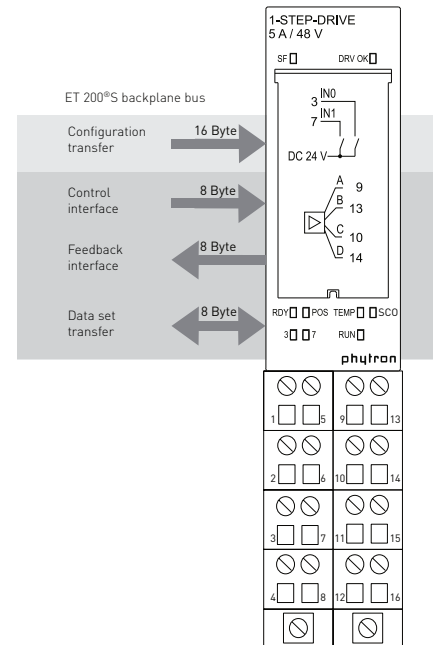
1-STEP-DRIVE
5 A / 48 V

SF DRV OK

ET 200®S backplane bus

Configuration transfer

16 Byte

Control interface

8 Byte

Feedback interface

8 Byte

Data set transfer

8 Byte

3 IN0
7 IN1
DC 24 V

A 9
B 13
C 10
D 14

RDY POS TEMP SCO
3 7 RUN

phytron

1 5 9 13
2 6 10 14
3 7 11 15
4 8 12 16